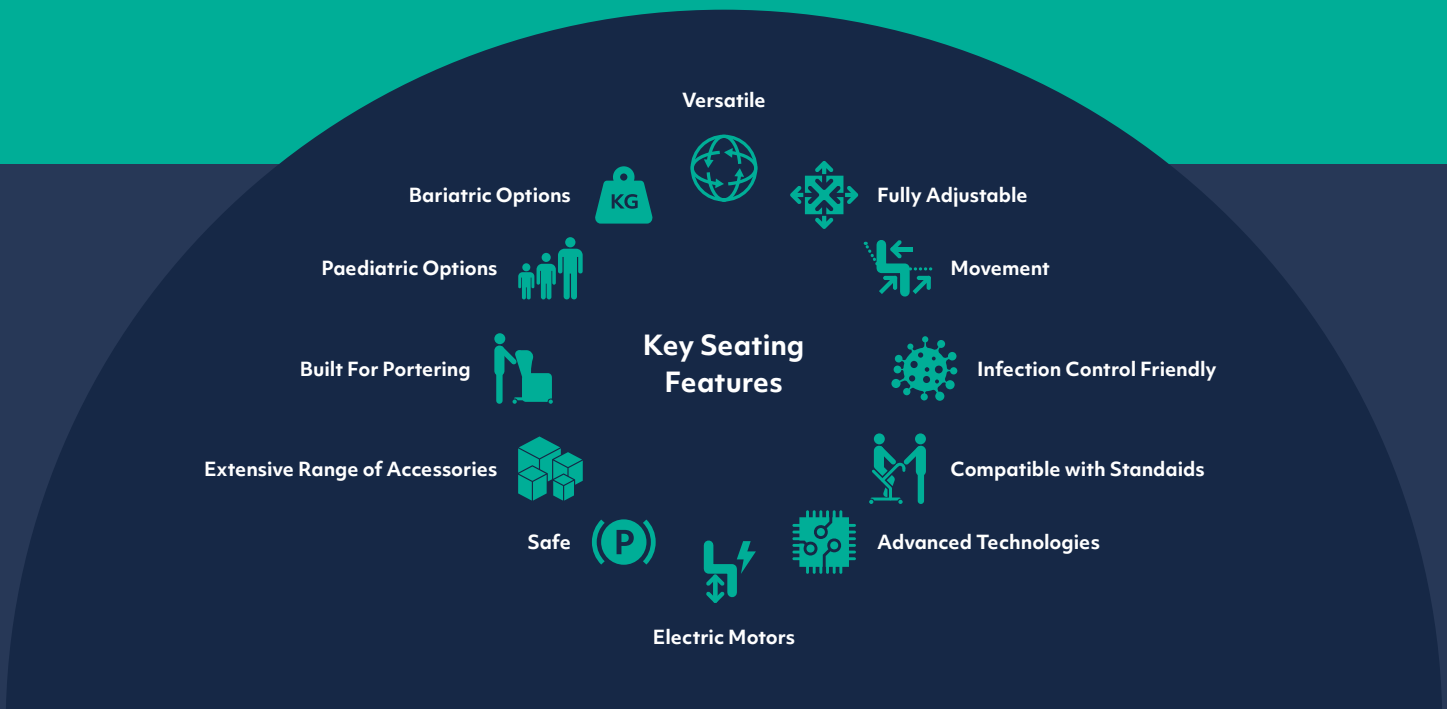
Key Seating Features

Versatile

Fully Adjustable

Movement

Infection Control Friendly

Compatible with Standaids

Advanced Technologies

Electric Motors

Safe

P

Extensive Range of Accessories

Built For Portering

Paediatric Options

Bariatric Options

KG